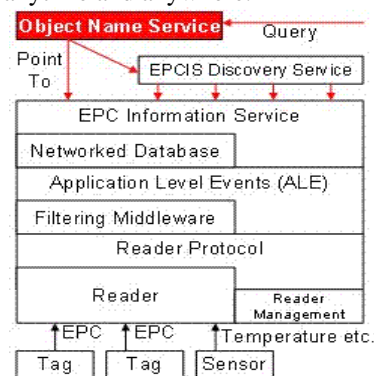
Object Name Service
Query
Point To
EPCIS Discovery Service
EPC Information Service
Networked Database
Application Level Events (ALE)
Filtering Middleware
Reader Protocol
Reader
Reader Management
EPC
EPC
Temperature etc.
Tag
Tag
Sensor